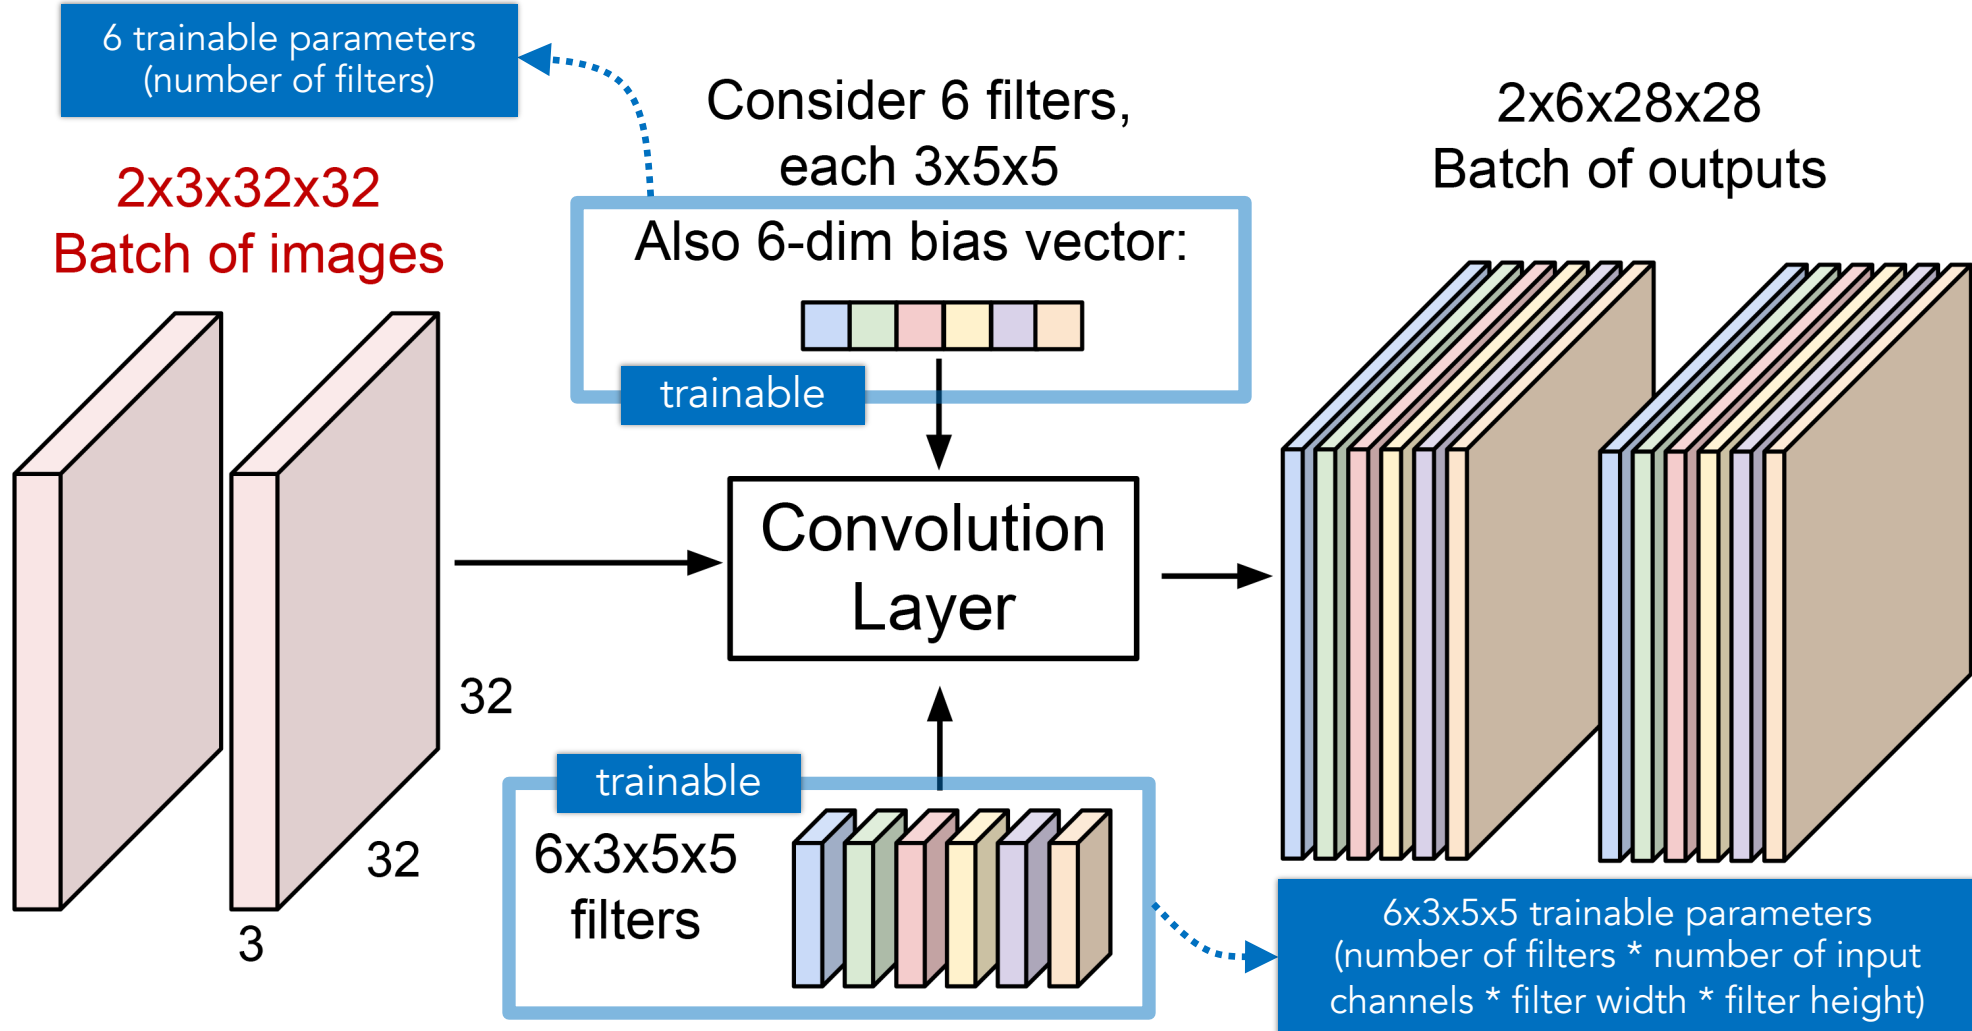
6 trainable parameters (number of filters)

Consider 6 filters, each 3x5x5

2x6x28x28 Batch of outputs

2x3x32x32 Batch of images

Also 6-dim bias vector:

trainable

Convolution Layer

32

32

3

trainable

6x3x5x5 filters

6x3x5x5 trainable parameters (number of filters * number of input channels * filter width * filter height)